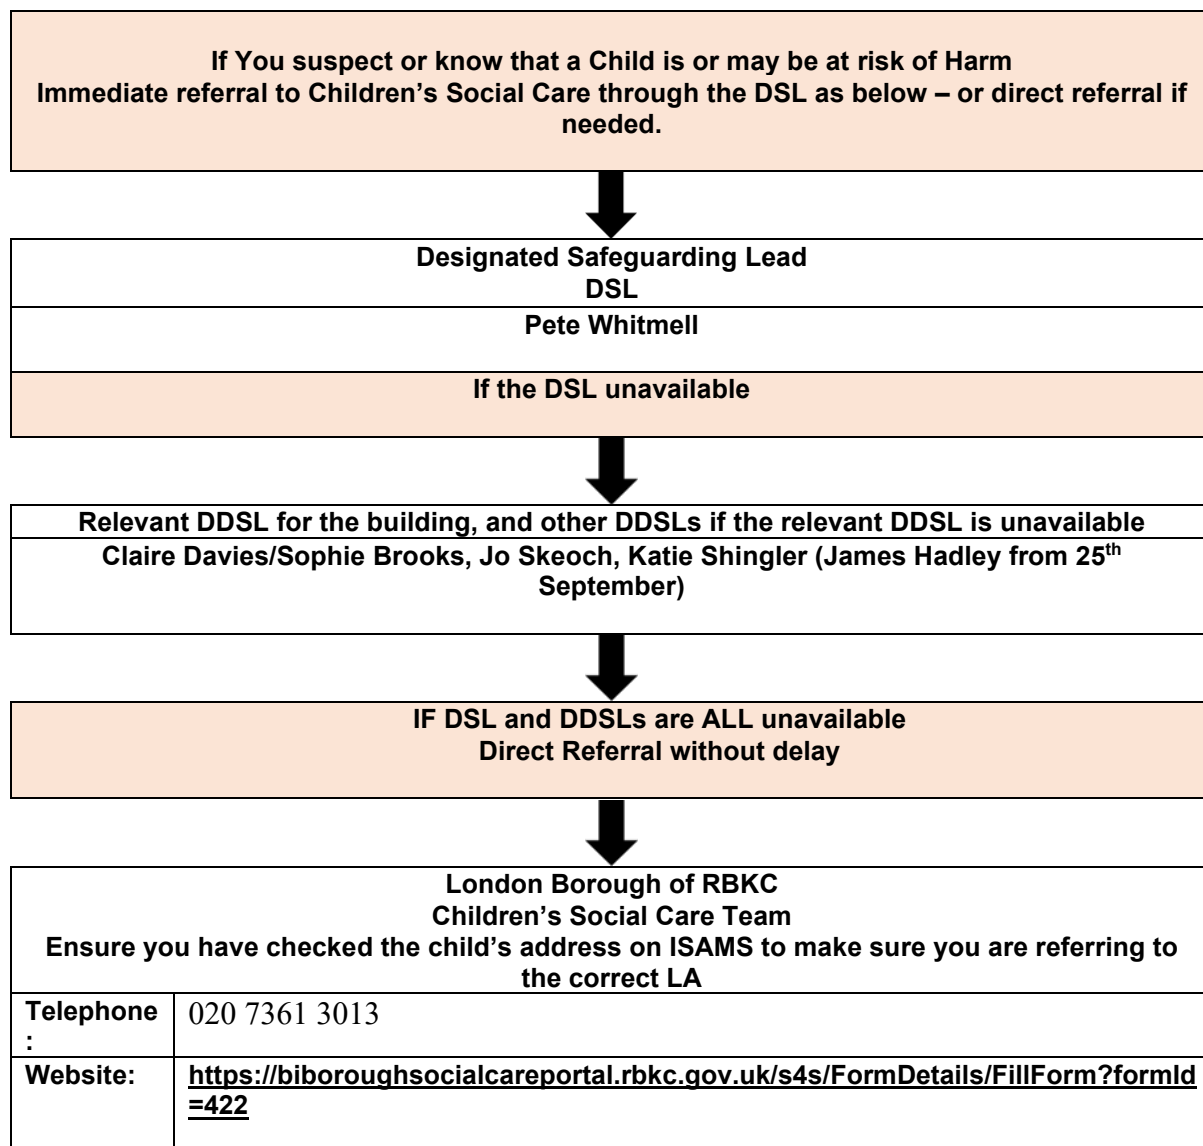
If You suspect or know that a Child is or may be at risk of Harm
Immediate referral to Children's Social Care through the DSL as below – or direct referral if needed.

Designated Safeguarding Lead
DSL

Pete Whitmell

If the DSL unavailable

Relevant DDSL for the building, and other DDSLs if the relevant DDSL is unavailable
Claire Davies/Sophie Brooks, Jo Skeoch, Katie Shingler (James Hadley from 25$^{th}$ September)

IF DSL and DDSLs are ALL unavailable
Direct Referral without delay

London Borough of RBKC
Children's Social Care Team
Ensure you have checked the child's address on ISAMS to make sure you are referring to the correct LA

| | |
|---|---|
| Telephone: | 020 7361 3013 |
| Website: | https://biboroughsocialcareportal.rbkc.gov.uk/s4s/FormDetails/FillForm?formId=422 |